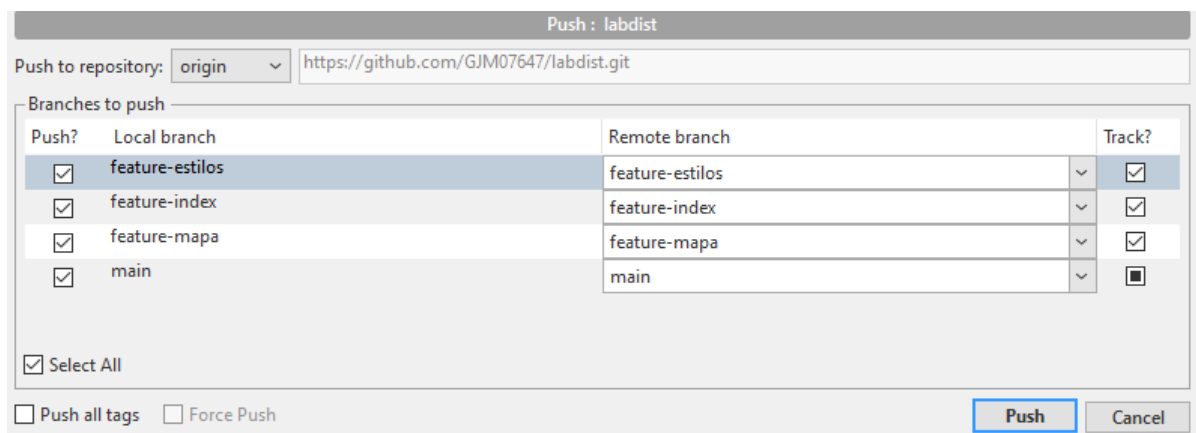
Push : labdist

Push to repository: origin https://github.com/GJM07647/labdist.git

Branches to push

| Push? | Local branch | Remote branch | Track? |
|---|---|---|---|
| ☑ | feature-estilos | feature-estilos | ☑ |
| ☑ | feature-index | feature-index | ☑ |
| ☑ | feature-mapa | feature-mapa | ☑ |
| ☑ | main | main | ■ |

☑ Select All

☐ Push all tags ☐ Force Push

Push Cancel